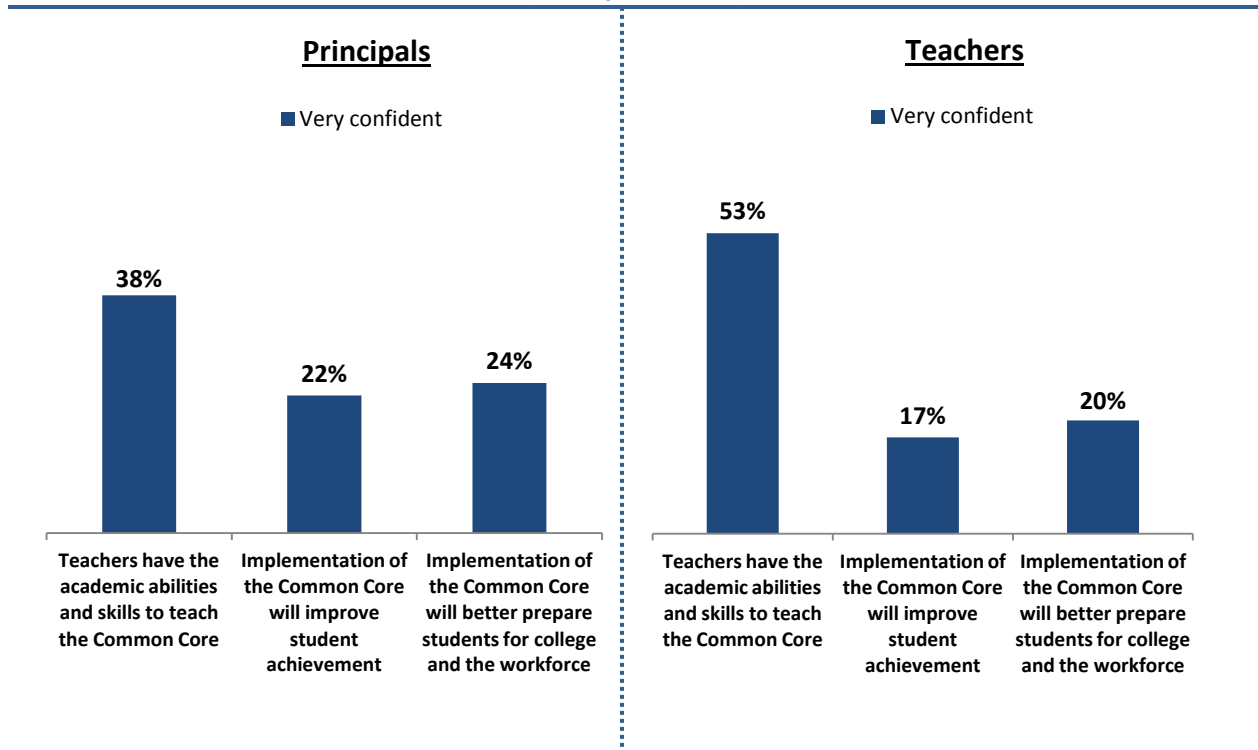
Principals

Very confident

38%

22%

24%

Teachers have the academic abilities and skills to teach the Common Core

Implementation of the Common Core will improve student achievement

Implementation of the Common Core will better prepare students for college and the workforce

Teachers

Very confident

53%

17%

20%

Teachers have the academic abilities and skills to teach the Common Core

Implementation of the Common Core will improve student achievement

Implementation of the Common Core will better prepare students for college and the workforce